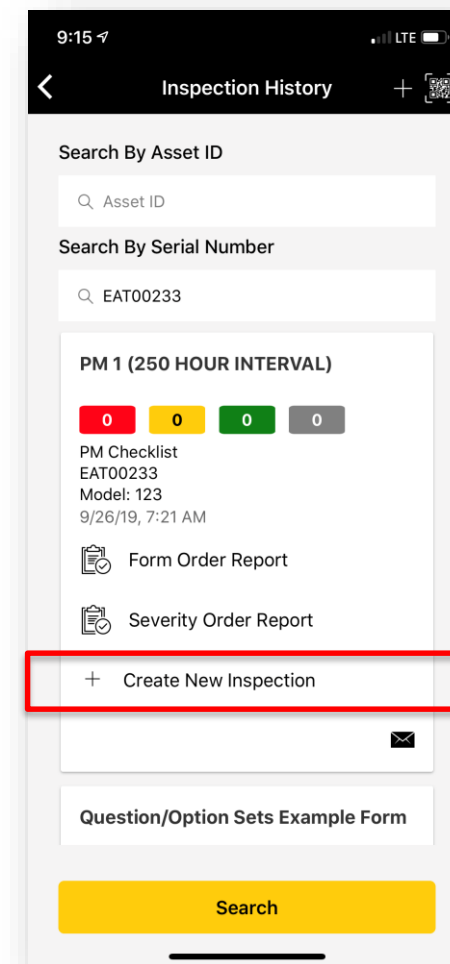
9:15
LTE

Inspection History
+

Search By Asset ID

Asset ID

Search By Serial Number

EAT00233

PM 1 (250 HOUR INTERVAL)

0 0 0 0

PM Checklist
EAT00233
Model: 123
9/26/19, 7:21 AM

Form Order Report

Severity Order Report

+ Create New Inspection

Question/Option Sets Example Form

Search